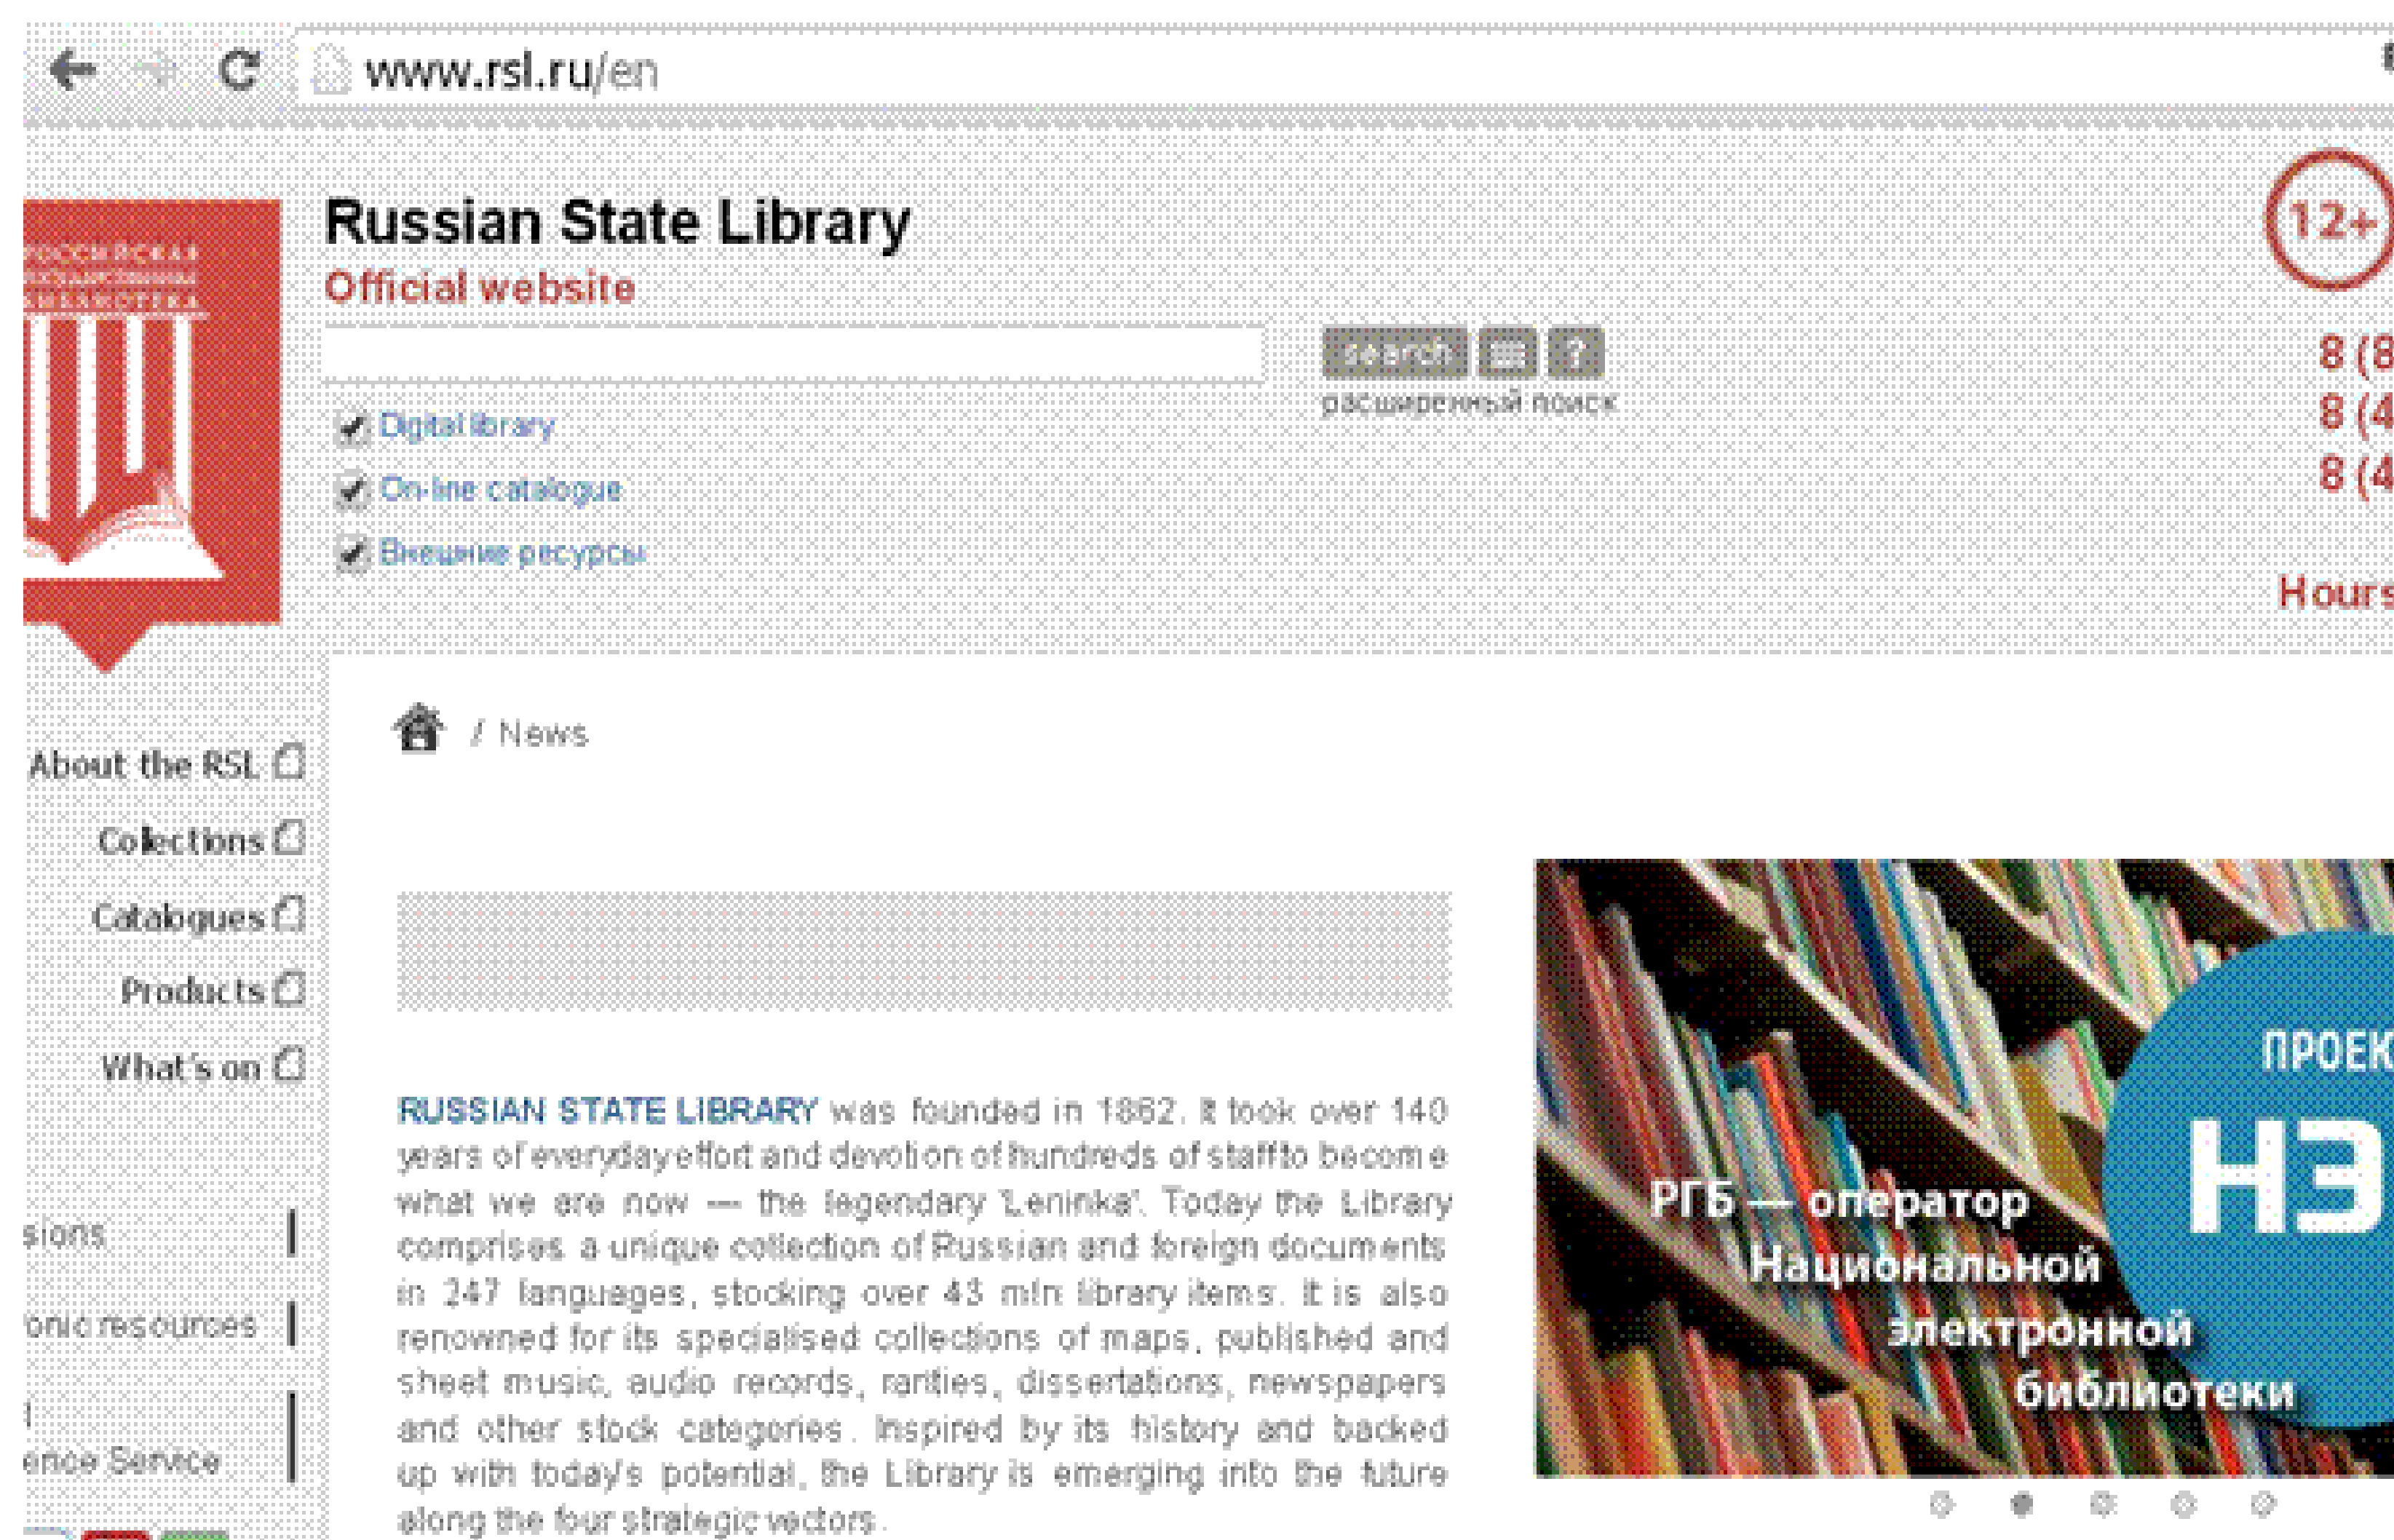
www.rsl.ru/en

РОССИЙСКАЯ ГОСУДАРСТВЕННАЯ БИБЛИОТЕКА

Russian State Library
Official website

search
расширенный поиск

Digital library
On-line catalogue
Внешние ресурсы

12+

8 (8
8 (4
8 (4

Hours

/ News

About the RSL
Collections
Catalogues
Products
What's on

sions
onic resources
ence Service

RUSSIAN STATE LIBRARY was founded in 1862. It took over 140 years of everyday effort and devotion of hundreds of staff to become what we are now — the legendary 'Leninka'. Today the Library comprises a unique collection of Russian and foreign documents in 247 languages, stocking over 43 mln library items. It is also renowned for its specialised collections of maps, published and sheet music, audio records, rarities, dissertations, newspapers and other stock categories. Inspired by its history and backed up with today's potential, the Library is emerging into the future along the four strategic vectors.

РГБ — оператор Национальной электронной библиотеки

ПРОЕК
НЭ